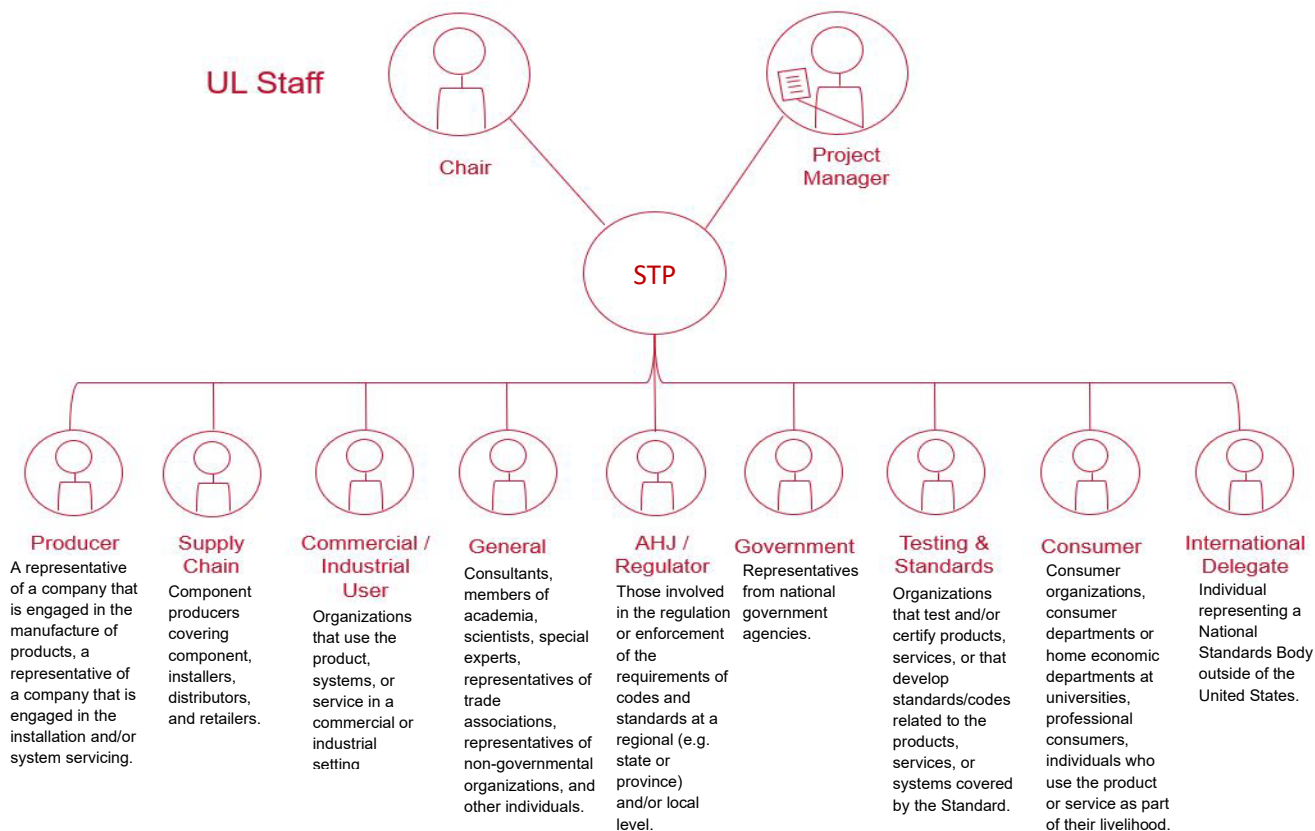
UL Staff

Chair

Project Manager

STP

Producer
A representative of a company that is engaged in the manufacture of products, a representative of a company that is engaged in the installation and/or system servicing.

Supply Chain
Component producers covering component, installers, distributors, and retailers.

Commercial / Industrial User
Organizations that use the product, systems, or service in a commercial or industrial setting

General
Consultants, members of academia, scientists, special experts, representatives of trade associations, representatives of non-governmental organizations, and other individuals.

AHJ / Regulator
Those involved in the regulation or enforcement of the requirements of codes and standards at a regional (e.g. state or province) and/or local level.

Government
Representatives from national government agencies.

Testing & Standards
Organizations that test and/or certify products, services, or that develop standards/codes related to the products, services, or systems covered by the Standard.

Consumer
Consumer organizations, consumer departments or home economic departments at universities, professional consumers, individuals who use the product or service as part of their livelihood.

International Delegate
Individual representing a National Standards Body outside of the United States.